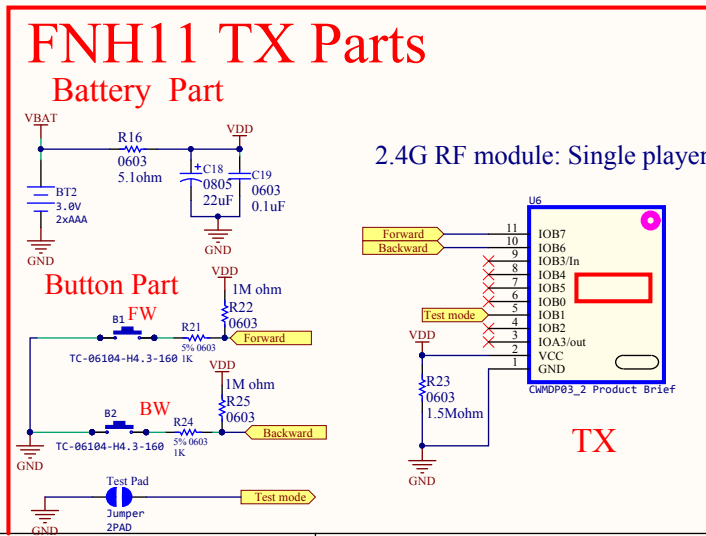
FNH11 TX Parts

Battery Part

VBAT

R16
0603
5.1ohm

VDD

C18
0805
22uF

C19
0603
0.1uF

BT2
3.0V
2xAAA

GND

GND

2.4G RF module: Single player

U6

Forward
Backward

11 IOB7
10 IOB6
9 IOB3/In
8 IOB4
7 IOB5
6 IOB0
5 IOB1
4 IOB2
3 IOA3/out
2 VCC
1 GND

Test mode

VDD

R23
0603
1.5Mohm

GND

CWMDP03_2 Product Brief

TX

Button Part

VDD
1M ohm
R22
0603

B1 FW

R21
5% 0603
1K

Forward

TC-06104-H4.3-160

VDD
1M ohm
R25
0603

B2 BW

R24
5% 0603
1K

Backward

TC-06104-H4.3-160

GND

Test Pad

Jumper
2PAD

Test mode

GND